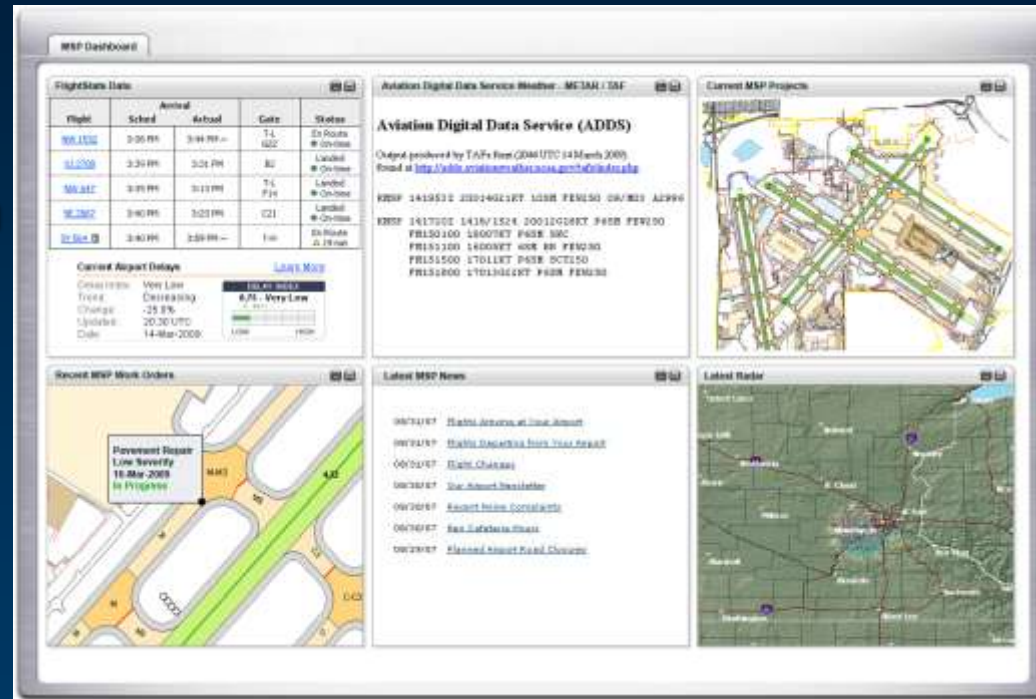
MSP Dashboard

FlightStats Data

| Flight | Arrival Sched | Arrival Actual | Gate | Status |
|---|---|---|---|---|
| NW 1532 | 3:26 PM | 3:44 PM — | T-1 G22 | En Route On-time |
| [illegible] | 3:30 PM | 3:21 PM | B2 | Landed On-time |
| NW 447 | 3:35 PM | 3:13 PM | T-1 F14 | Landed On-time |
| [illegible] | 3:40 PM | 3:23 PM | C21 | Landed On-time |
| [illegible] | 3:40 PM | 3:59 PM — | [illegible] | En Route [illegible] |

Current Airport Delays
Learn More

Departures: Very Low
Trend: Decreasing
Change: -25.0%
Updated: 20:30 UTC
Date: 14-Mar-2009

DELAY INDEX
0.71 - Very Low

Aviation Digital Data Service Weather - METAR / TAF

Aviation Digital Data Service (ADDS)

Output produced by TAFs form (2044 UTC 14 March 2009)
found at http://adds.aviationweather.noaa.gov/tafs/index.php

KMSP 141953Z 20014G21KT 10SM FEW150 08/M03 A2996

KMSP 141720Z 1418/1524 20012G18KT P6SM FEW250
FM150100 18007KT P6SM SKC
FM151100 16008KT 6SM BR FEW250
FM151500 17011KT P6SM SCT150
FM151800 17013G22KT P6SM FEW250

Current MSP Projects

Recent MSP Work Orders

Pavement Repair
Low Severity
18-Mar-2009
In Progress

4,22

Latest MSP News

08/21/07 Flights Arriving at Your Airport
08/21/07 Flights Departing from Your Airport
08/21/07 Flight Changes
08/20/07 Our Airport Newsletter
08/20/07 Report Noise Complaints
08/20/07 New Cafeteria Hours
08/20/07 Planned Airport Road Closures

Latest Radar